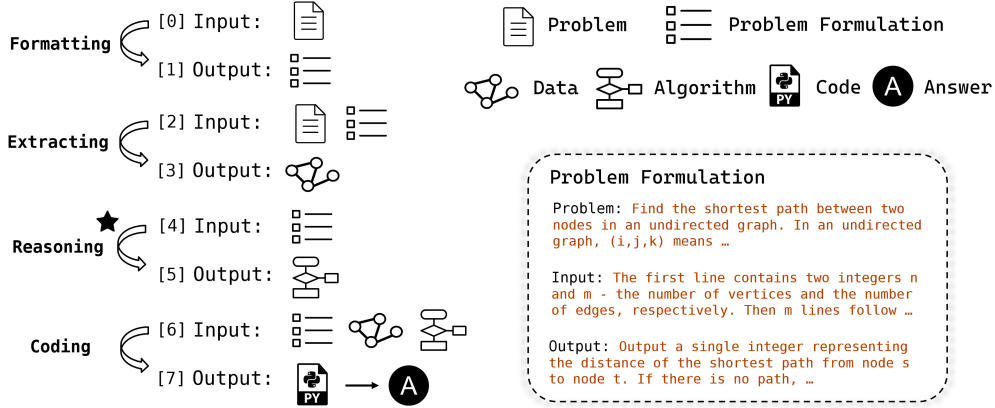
Formatting
[0] Input:
[1] Output:

Extracting
[2] Input:
[3] Output:

Reasoning
[4] Input:
[5] Output:

Coding
[6] Input:
[7] Output:

PY

A

Problem    Problem Formulation

Data    Algorithm    PY Code    A Answer

Problem Formulation

Problem: Find the shortest path between two nodes in an undirected graph. In an undirected graph, (i,j,k) means …

Input: The first line contains two integers n and m - the number of vertices and the number of edges, respectively. Then m lines follow …

Output: Output a single integer representing the distance of the shortest path from node s to node t. If there is no path, …